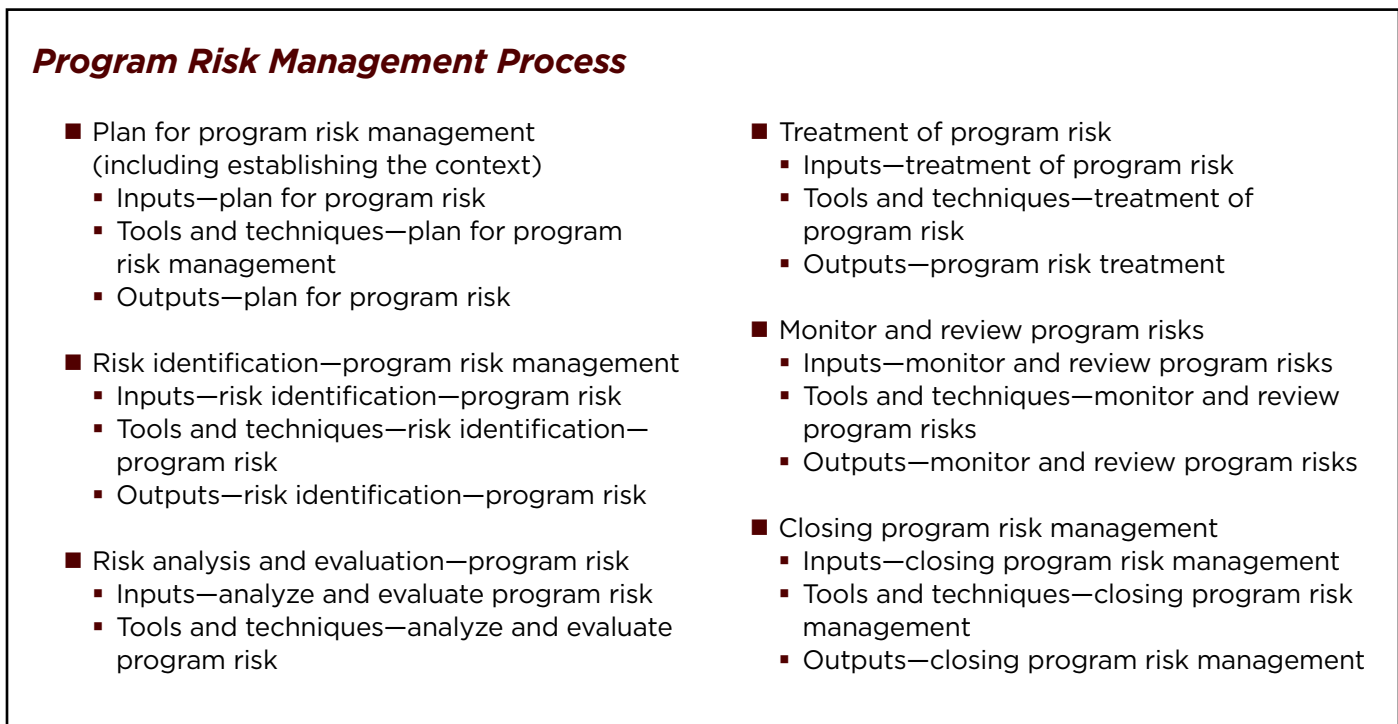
Program Risk Management Process

- Plan for program risk management (including establishing the context)
  - Inputs—plan for program risk
  - Tools and techniques—plan for program risk management
  - Outputs—plan for program risk

- Risk identification—program risk management
  - Inputs—risk identification—program risk
  - Tools and techniques—risk identification—program risk
  - Outputs—risk identification—program risk

- Risk analysis and evaluation—program risk
  - Inputs—analyze and evaluate program risk
  - Tools and techniques—analyze and evaluate program risk

- Treatment of program risk
  - Inputs—treatment of program risk
  - Tools and techniques—treatment of program risk
  - Outputs—program risk treatment

- Monitor and review program risks
  - Inputs—monitor and review program risks
  - Tools and techniques—monitor and review program risks
  - Outputs—monitor and review program risks

- Closing program risk management
  - Inputs—closing program risk management
  - Tools and techniques—closing program risk management
  - Outputs—closing program risk management